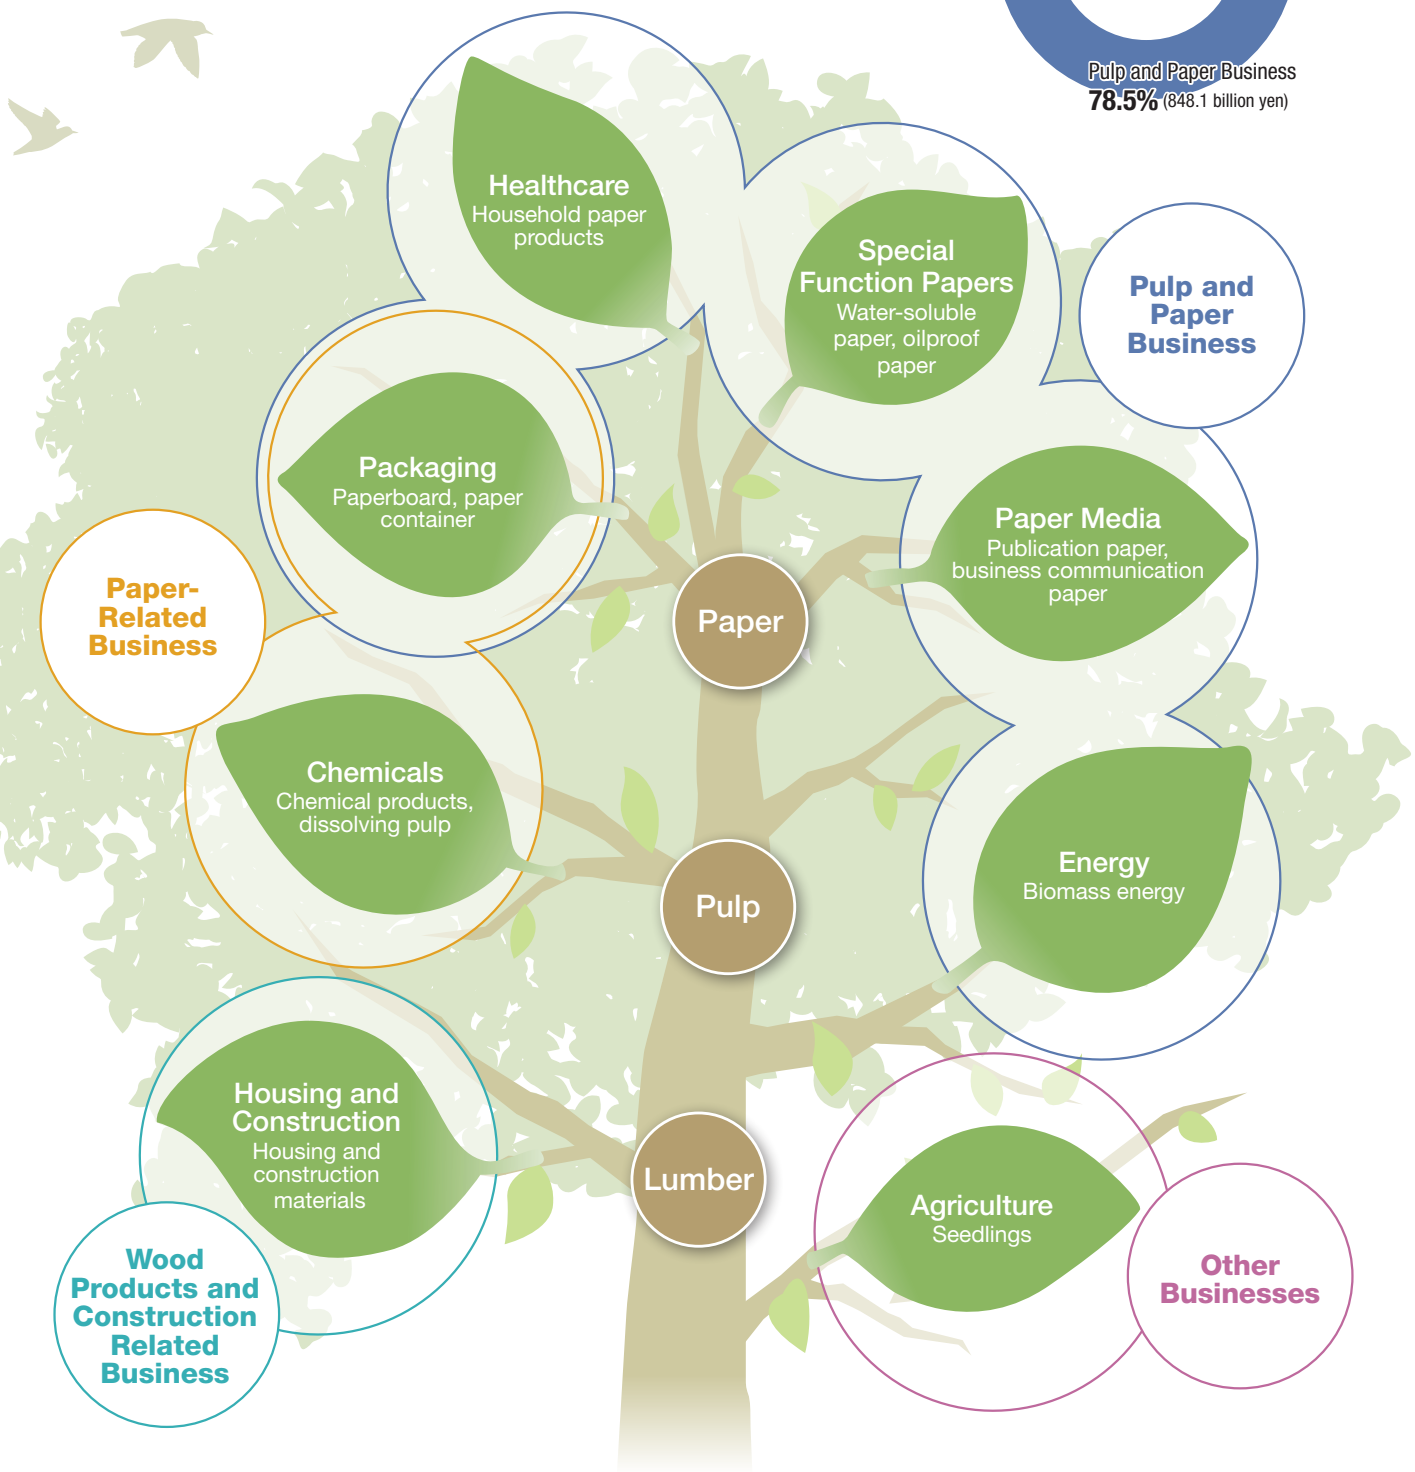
Pulp and Paper Business
78.5% (848.1 billion yen)

Healthcare
Household paper products

Special Function Papers
Water-soluble paper, oilproof paper

Pulp and Paper Business

Packaging
Paperboard, paper container

Paper Media
Publication paper, business communication paper

Paper-Related Business

Paper

Chemicals
Chemical products, dissolving pulp

Energy
Biomass energy

Pulp

Housing and Construction
Housing and construction materials

Lumber

Agriculture
Seedlings

Other Businesses

Wood Products and Construction Related Business